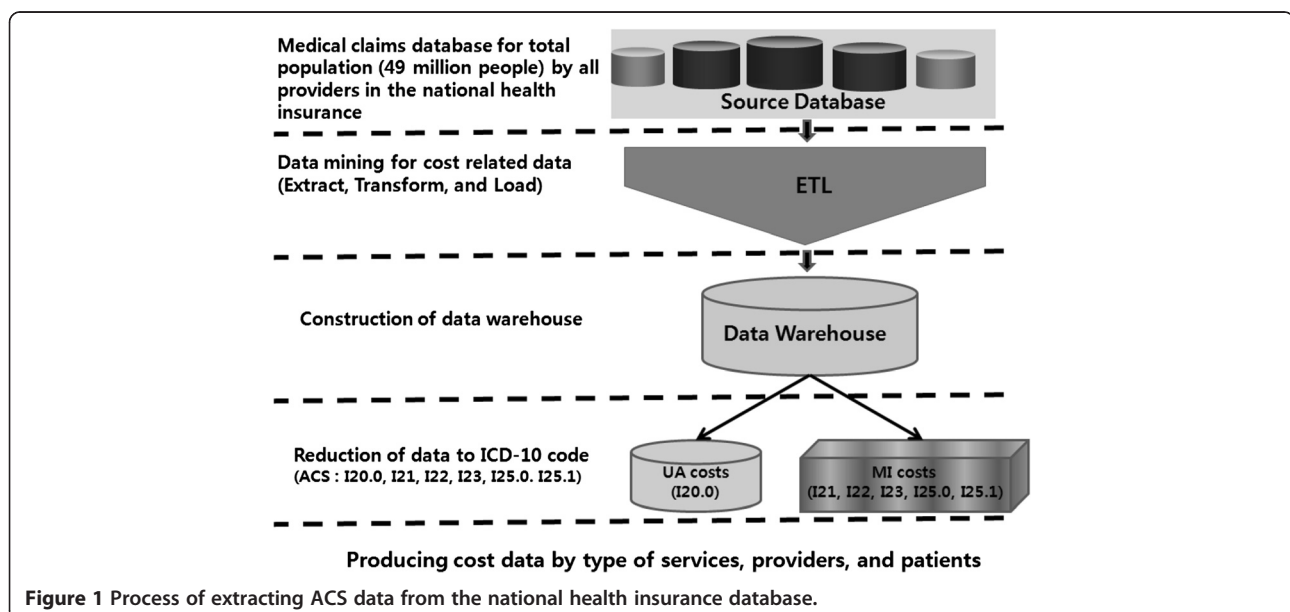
Medical claims database for total population (49 million people) by all providers in the national health insurance

Source Database

Data mining for cost related data (Extract, Transform, and Load)

ETL

Construction of data warehouse

Data Warehouse

Reduction of data to ICD-10 code (ACS : I20.0, I21, I22, I23, I25.0. I25.1)

UA costs (I20.0)

MI costs (I21, I22, I23, I25.0, I25.1)

Producing cost data by type of services, providers, and patients

Figure 1 Process of extracting ACS data from the national health insurance database.